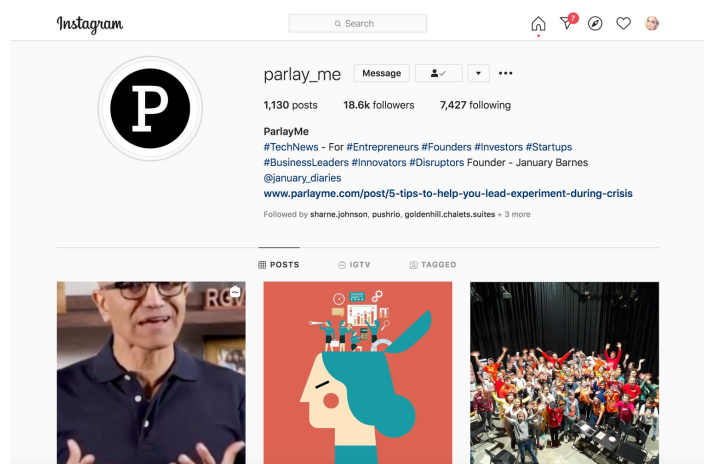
Instagram

Search

7

P

parlay_me Message

1,130 posts 18.6k followers 7,427 following

ParlayMe
#TechNews - For #Entrepreneurs #Founders #Investors #Startups #BusinessLeaders #Innovators #Disruptors Founder - January Barnes
@january_diaries
www.parlayme.com/post/5-tips-to-help-you-lead-experiment-during-crisis

Followed by sharne.johnson, pushrio, goldenhill.chalets.suites + 3 more

POSTS IGTV TAGGED